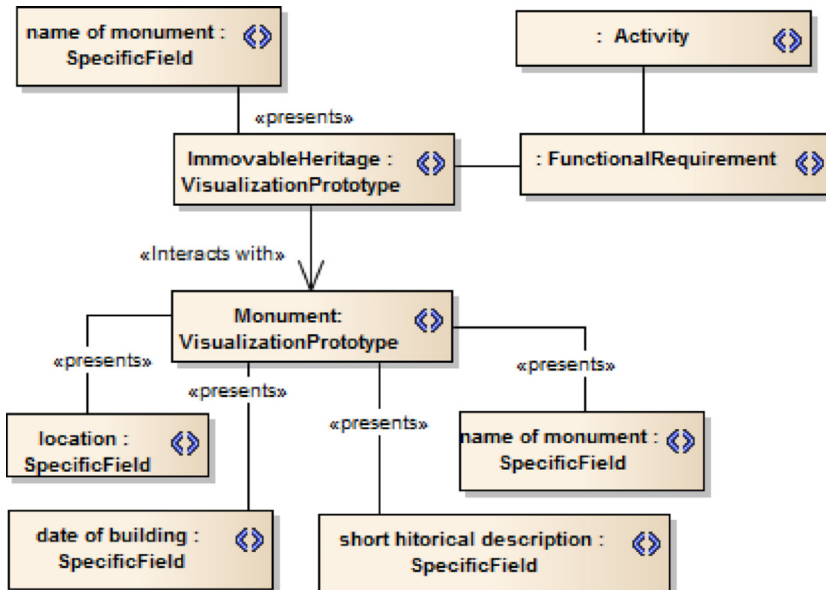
name of monument : SpecificField

: Activity

«presents»

ImmovableHeritage : VisualizationPrototype

: FunctionalRequirement

«Interacts with»

Monument: VisualizationPrototype

«presents»

«presents»

«presents»

«presents»

location : SpecificField

name of monument : SpecificField

date of building : SpecificField

short hitorical description : SpecificField